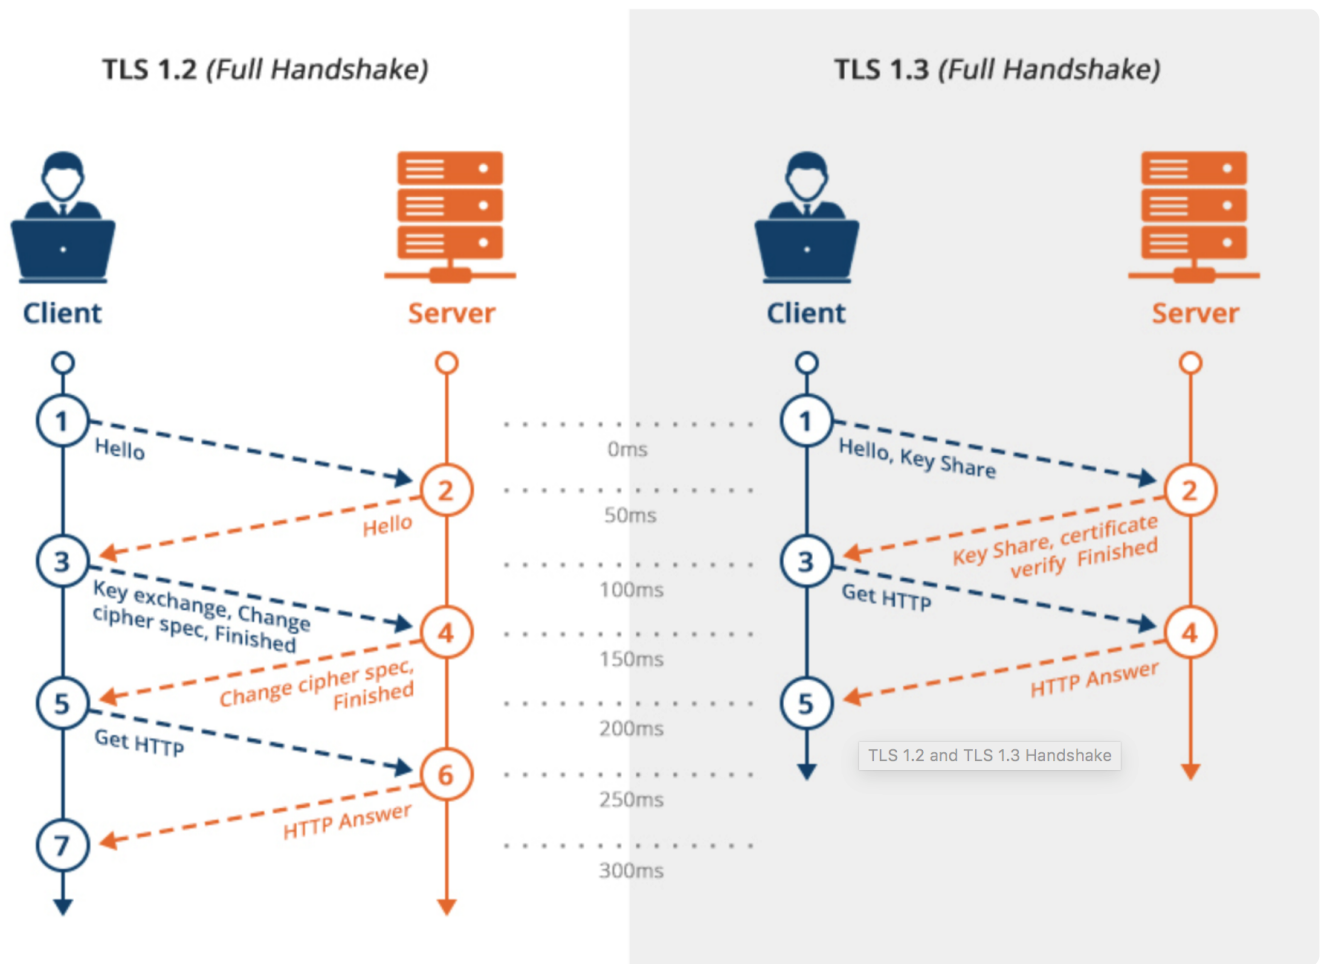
TLS 1.2 *(Full Handshake)*

Client

Server

1
Hello

2
Hello

3
Key exchange, Change cipher spec, Finished

4
Change cipher spec, Finished

5
Get HTTP

6
HTTP Answer

7

0ms
50ms
100ms
150ms
200ms
250ms
300ms

TLS 1.3 *(Full Handshake)*

Client

Server

1
Hello, Key Share

2
Key Share, certificate verify Finished

3
Get HTTP

4
HTTP Answer

5

TLS 1.2 and TLS 1.3 Handshake